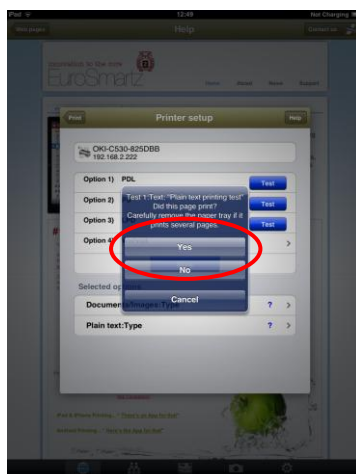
iPad 12:49 Not Charging

Print pages Help Contact us

innovation at the core
EuroSmartz

Home About News Support

Print Printer setup Help

OKI-C530-825DBB
192.168.2.222

Option 1) PDL Test

Option 2) Test

Option 3) Test

Option 4)

Test 1:Text: "Plain text printing test"
Did this page print?
Carefully remove the paper tray if it prints several pages.

Yes

No

Cancel

Selected options

Documents/Images:Type ?

Plain text:Type ?

iPad & iPhone Printing - "There's an App for that"

Android Printing - "here's the app for that"